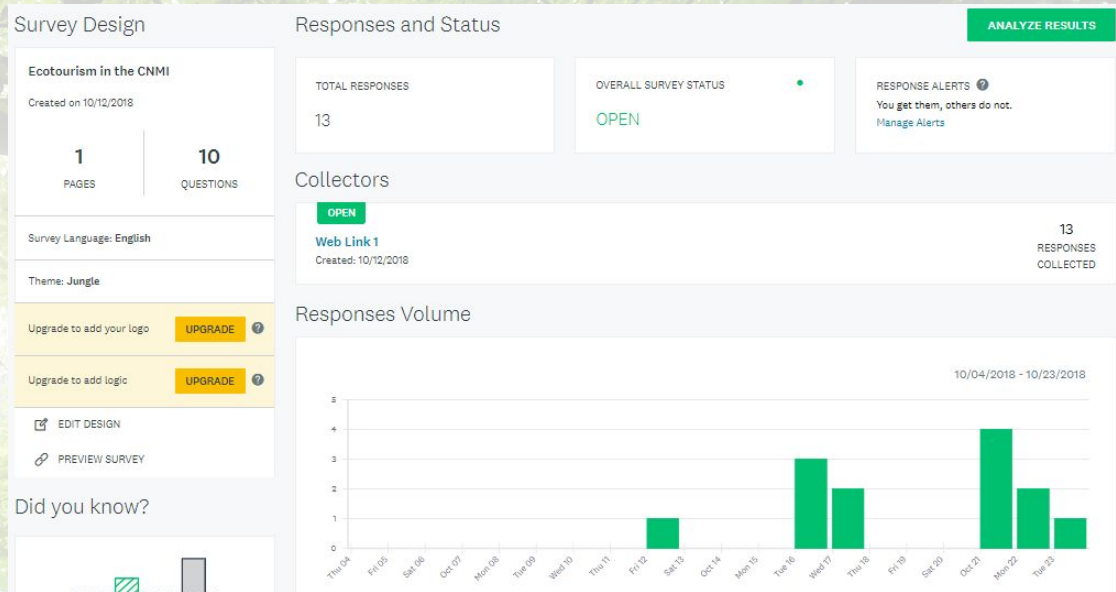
Survey Design

Ecotourism in the CNMI

Created on 10/12/2018

1
PAGES

10
QUESTIONS

Survey Language: English

Theme: Jungle

Upgrade to add your logo UPGRADE ?

Upgrade to add logic UPGRADE ?

EDIT DESIGN

PREVIEW SURVEY

Did you know?

Responses and Status

ANALYZE RESULTS

TOTAL RESPONSES
13

OVERALL SURVEY STATUS
OPEN

RESPONSE ALERTS ?
You get them, others do not.
Manage Alerts

Collectors

OPEN
Web Link 1
Created: 10/12/2018

13
RESPONSES
COLLECTED

Responses Volume

10/04/2018 - 10/23/2018

5
4
3
2
1
0

Thu 04, Fri 05, Sat 06, Sun 07, Mon 08, Tue 09, Wed 10, Thu 11, Fri 12, Sat 13, Sun 14, Mon 15, Tue 16, Wed 17, Thu 18, Fri 19, Sat 20, Sun 21, Mon 22, Tue 23